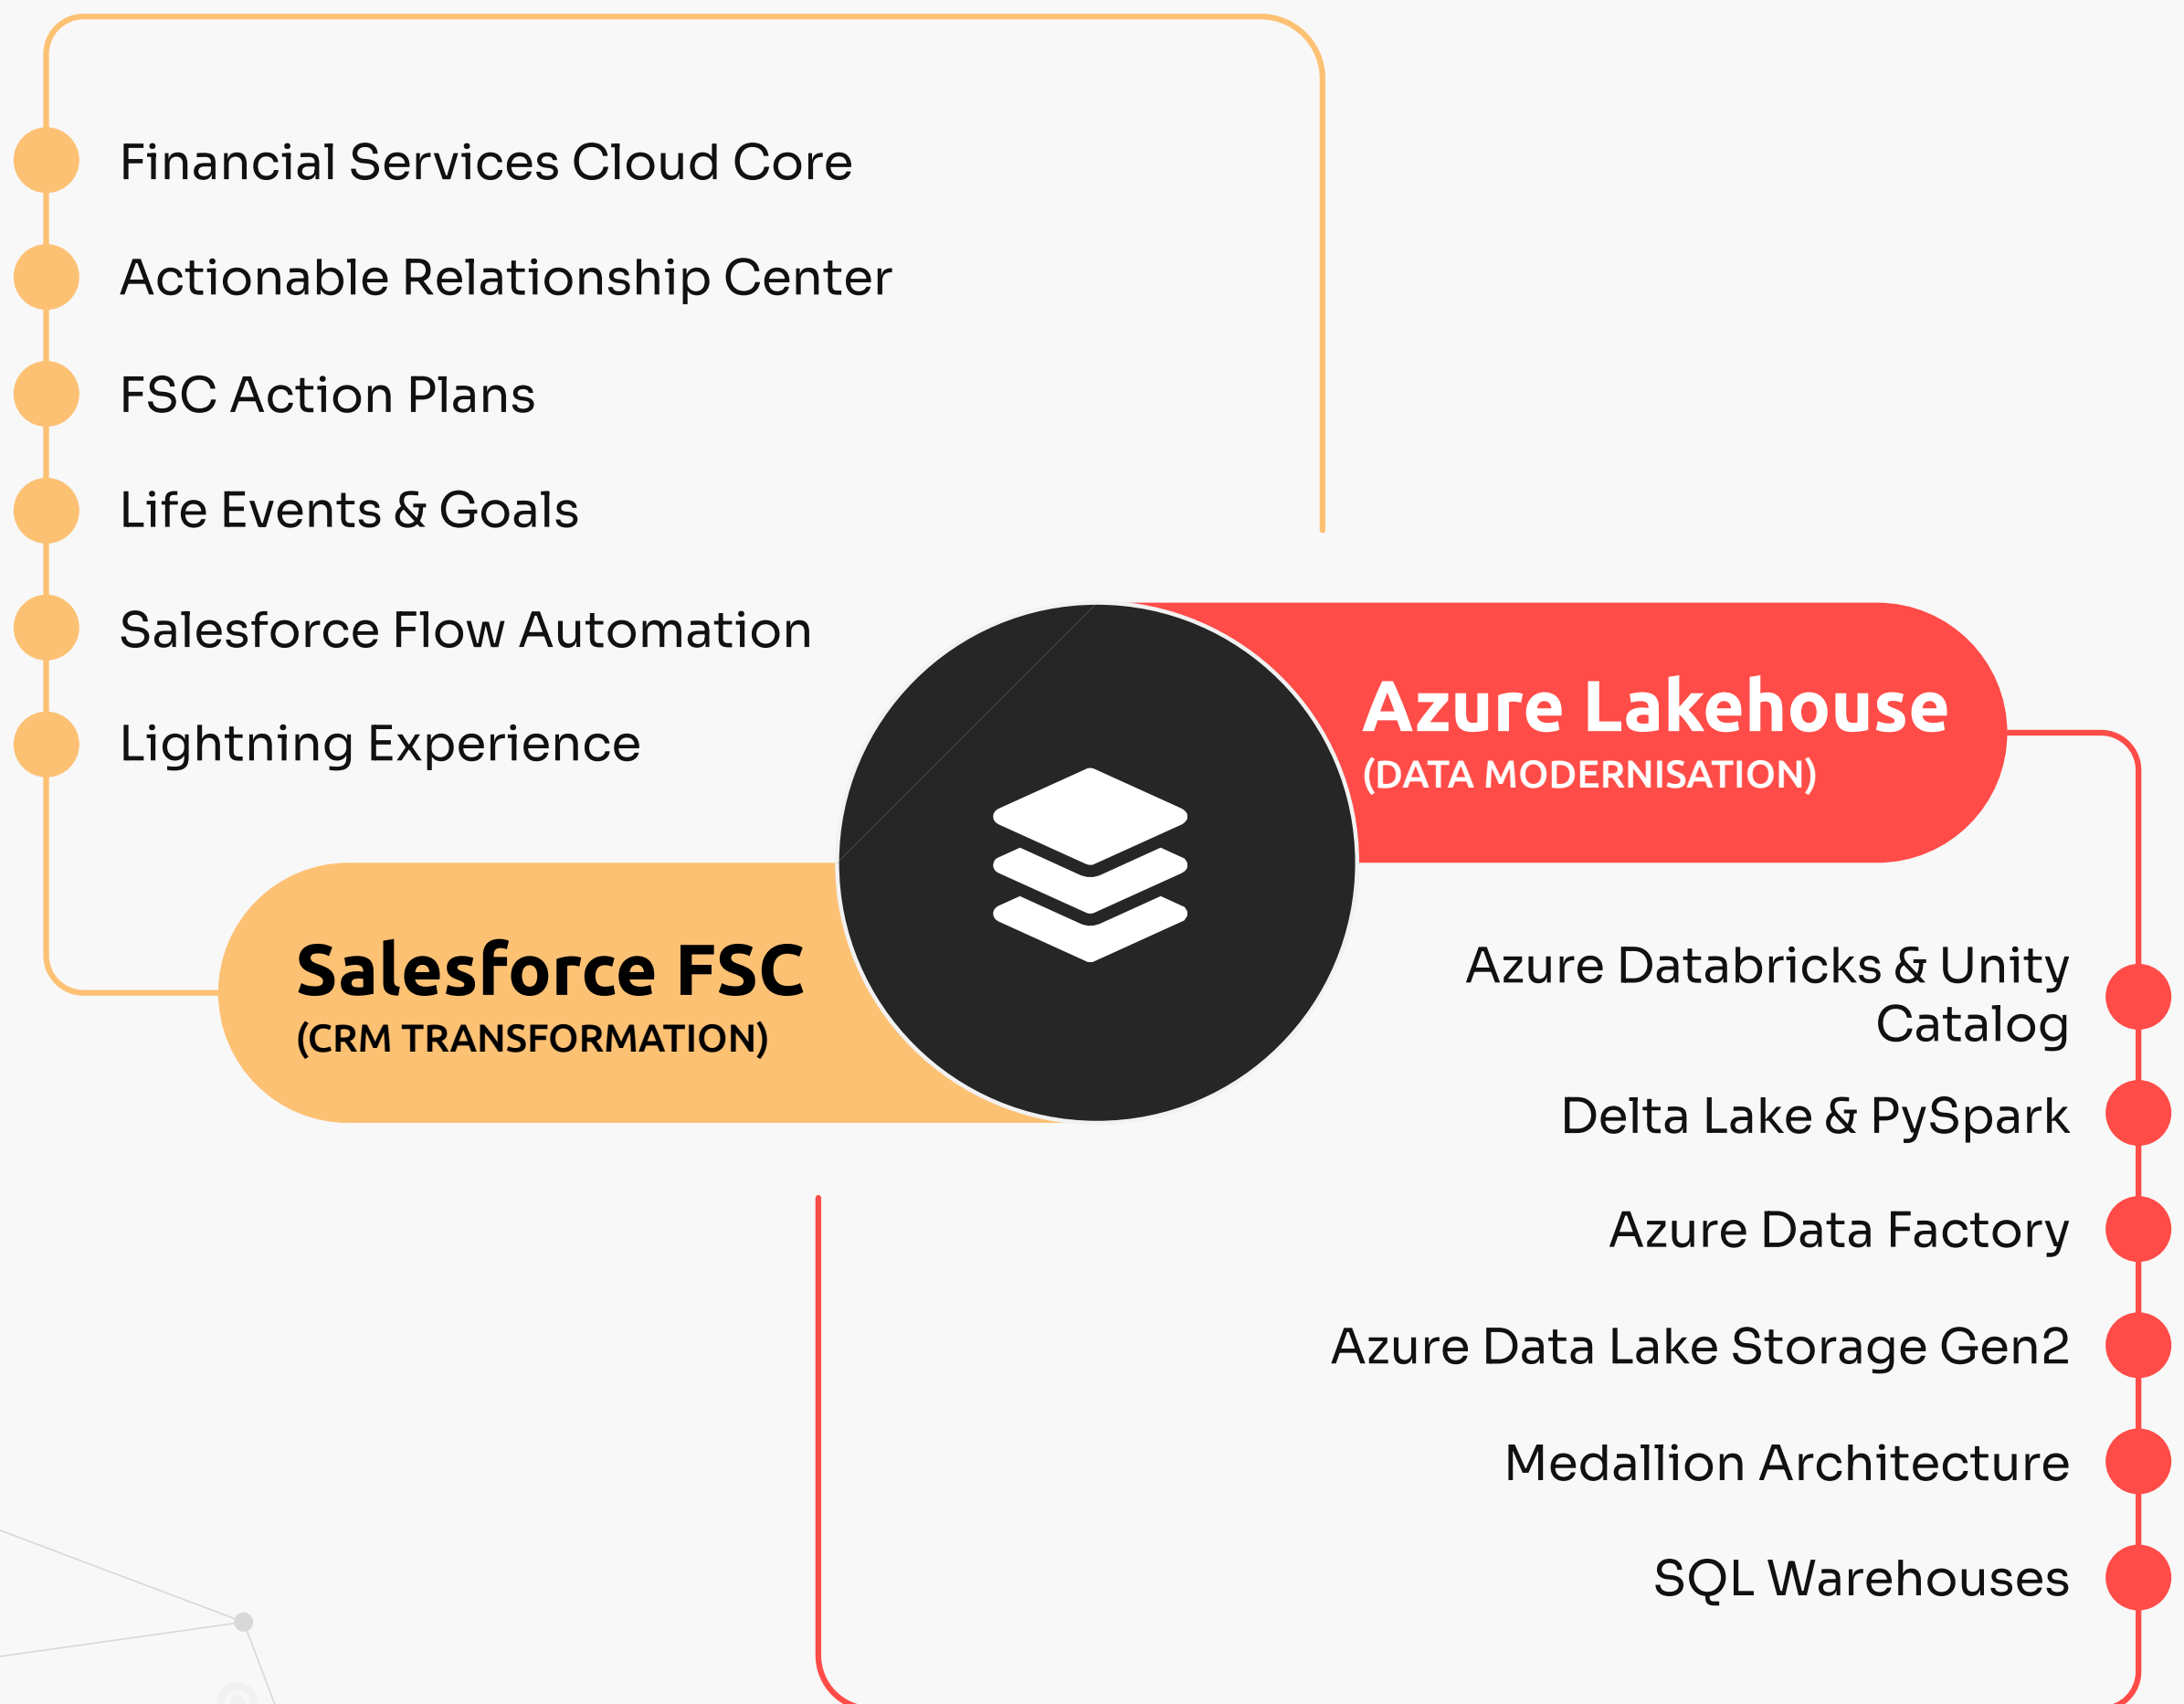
Financial Services Cloud Core

Actionable Relationship Center

FSC Action Plans

Life Events & Goals

Salesforce Flow Automation

Lightning Experience

Azure Lakehouse
(DATA MODERNISATION)

Salesforce FSC
(CRM TRANSFORMATION)

Azure Databricks & Unity Catalog

Delta Lake & PySpark

Azure Data Factory

Azure Data Lake Storage Gen2

Medallion Architecture

SQL Warehouses